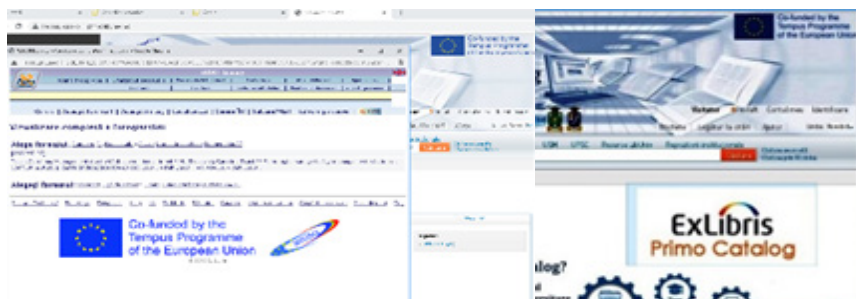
Co-funded by the Tempus Programme of the European Union

Co-funded by the Tempus Programme of the European Union

Co-funded by the Tempus Programme of the European Union

Alege formatul

Alege formatul

USM UTM

ExLibris Primo Catalog

alog?